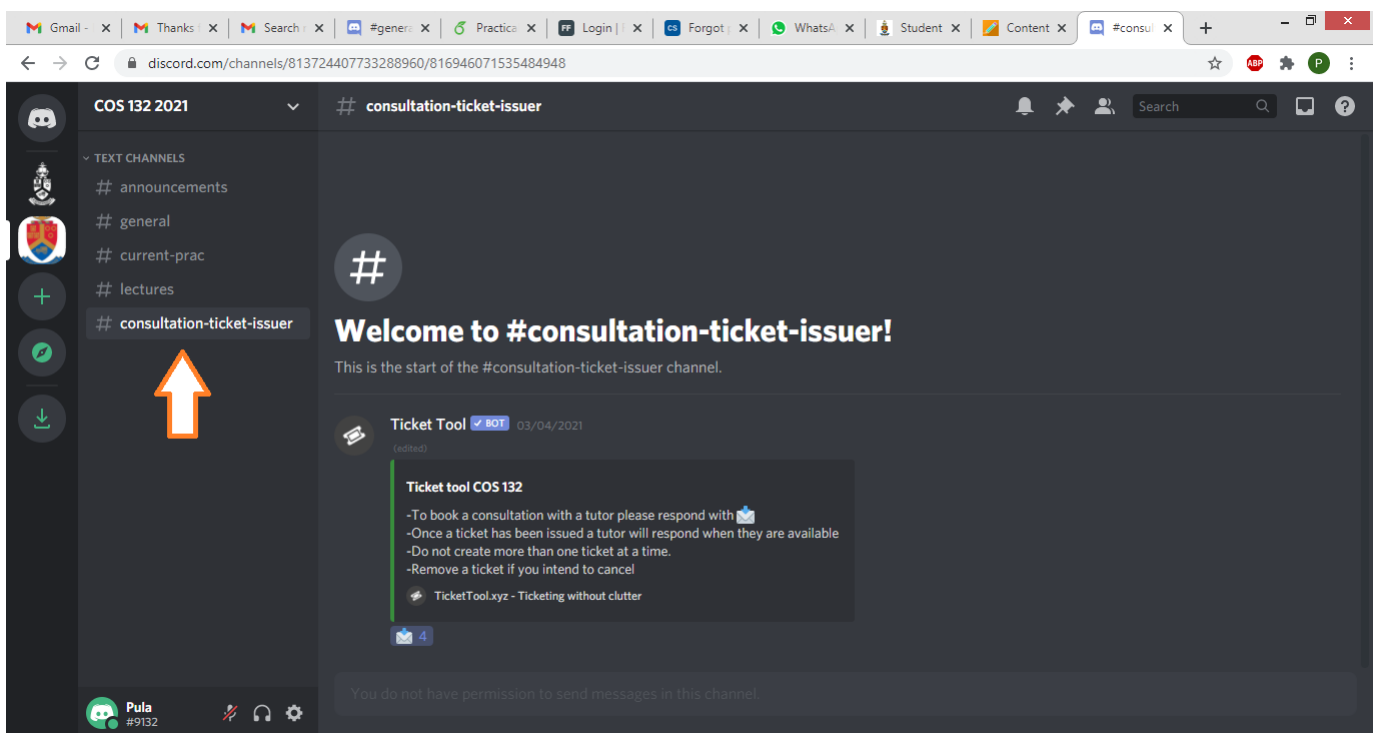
Gmail - × Thanks × Search × #genera × Practica × Login | × Forgot × WhatsA × Student × Content × #consul × +

discord.com/channels/813724407733288960/816946071535484948

P

COS 132 2021

TEXT CHANNELS

# announcements

# general

# current-prac

# lectures

# consultation-ticket-issuer

Pula
#9132

# consultation-ticket-issuer

Search

#

Welcome to #consultation-ticket-issuer!

This is the start of the #consultation-ticket-issuer channel.

Ticket Tool BOT 03/04/2021
(edited)

Ticket tool COS 132

-To book a consultation with a tutor please respond with
-Once a ticket has been issued a tutor will respond when they are available
-Do not create more than one ticket at a time.
-Remove a ticket if you intend to cancel

TicketTool.xyz - Ticketing without clutter

4

You do not have permission to send messages in this channel.